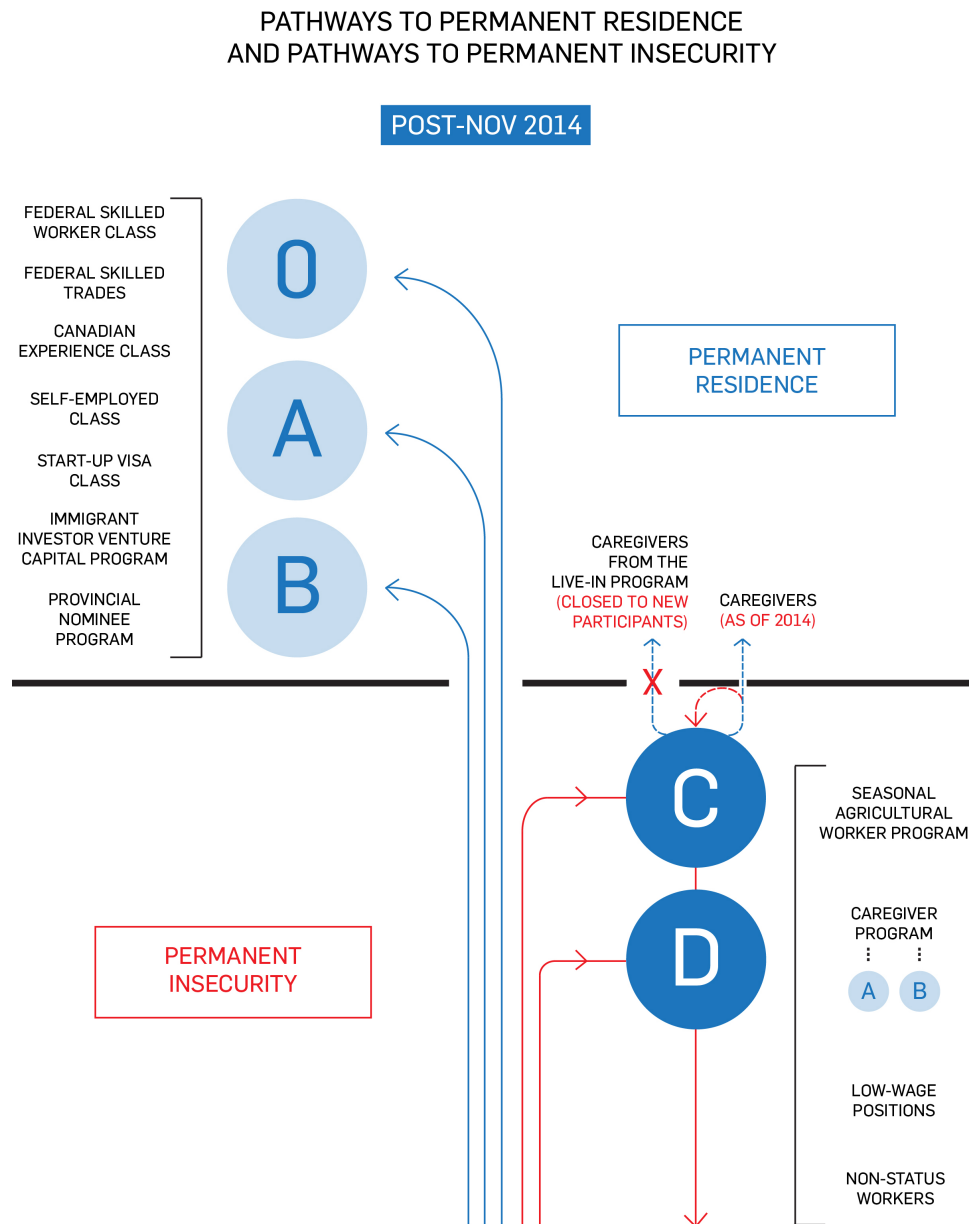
PATHWAYS TO PERMANENT RESIDENCE AND PATHWAYS TO PERMANENT INSECURITY

POST-NOV 2014

FEDERAL SKILLED WORKER CLASS

FEDERAL SKILLED TRADES

CANADIAN EXPERIENCE CLASS

SELF-EMPLOYED CLASS

START-UP VISA CLASS

IMMIGRANT INVESTOR VENTURE CAPITAL PROGRAM

PROVINCIAL NOMINEE PROGRAM

O

A

B

PERMANENT RESIDENCE

CAREGIVERS FROM THE LIVE-IN PROGRAM (CLOSED TO NEW PARTICIPANTS)

CAREGIVERS (AS OF 2014)

X

C

D

PERMANENT INSECURITY

SEASONAL AGRICULTURAL WORKER PROGRAM

CAREGIVER PROGRAM

A B

LOW-WAGE POSITIONS

NON-STATUS WORKERS